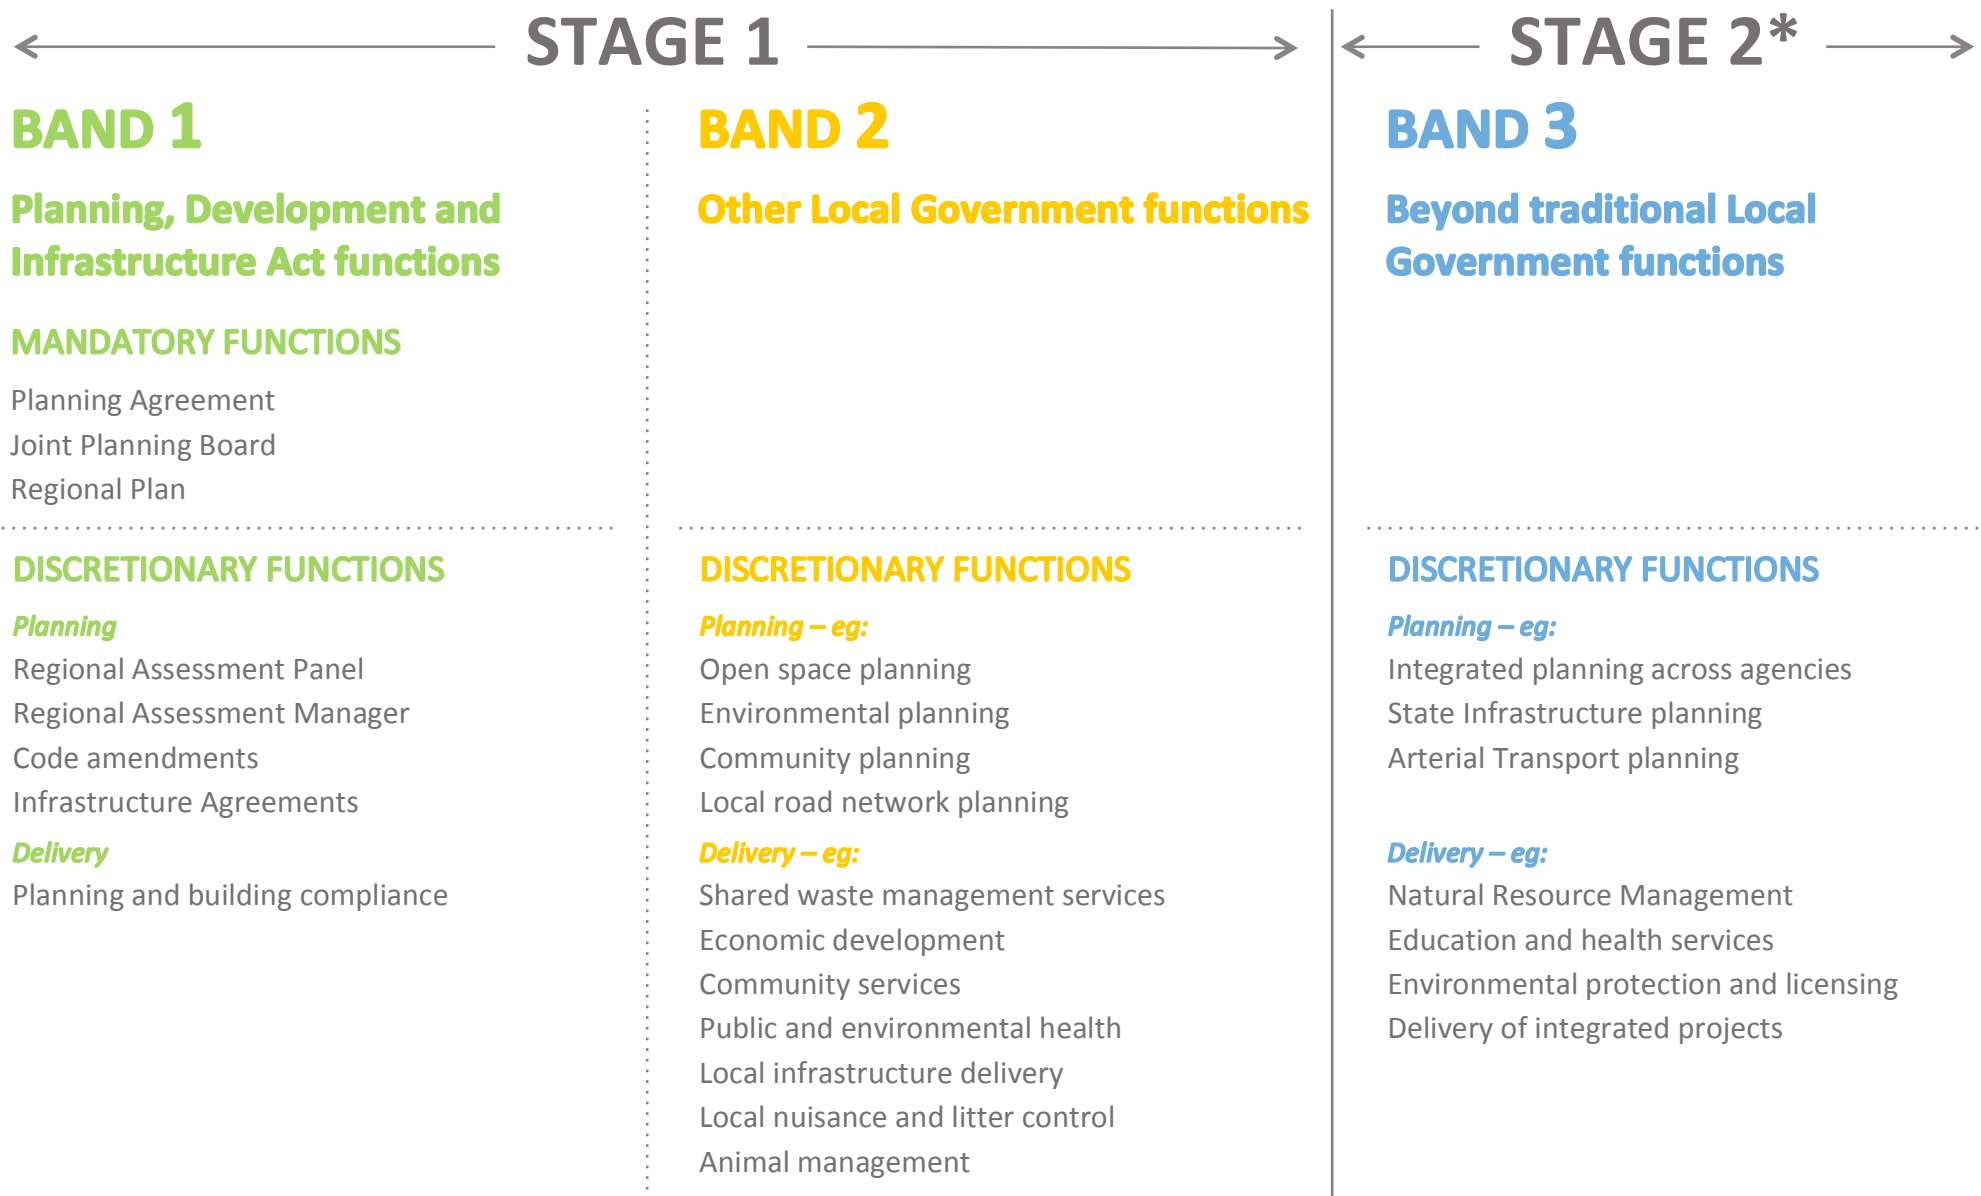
STAGE 1

STAGE 2*

BAND 1

Planning, Development and Infrastructure Act functions

MANDATORY FUNCTIONS

Planning Agreement
Joint Planning Board
Regional Plan

DISCRETIONARY FUNCTIONS

Planning
Regional Assessment Panel
Regional Assessment Manager
Code amendments
Infrastructure Agreements

Delivery
Planning and building compliance

BAND 2

Other Local Government functions

DISCRETIONARY FUNCTIONS

Planning – eg:
Open space planning
Environmental planning
Community planning
Local road network planning

Delivery – eg:
Shared waste management services
Economic development
Community services
Public and environmental health
Local infrastructure delivery
Local nuisance and litter control
Animal management

BAND 3

Beyond traditional Local Government functions

DISCRETIONARY FUNCTIONS

Planning – eg:
Integrated planning across agencies
State Infrastructure planning
Arterial Transport planning

Delivery – eg:
Natural Resource Management
Education and health services
Environmental protection and licensing
Delivery of integrated projects